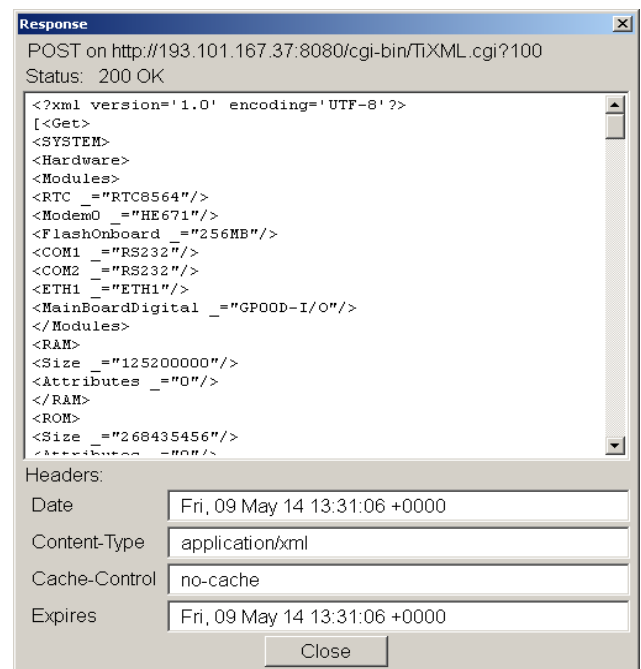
Response

POST on http://193.101.167.37:8080/cgi-bin/TiXML.cgi?100

Status: 200 OK

<?xml version='1.0' encoding='UTF-8'?>
[<Get>
<SYSTEM>
<Hardware>
<Modules>
<RTC _="RTC8564"/>
<Modem0 _="HE671"/>
<FlashOnboard _="256MB"/>
<COM1 _="RS232"/>
<COM2 _="RS232"/>
<ETH1 _="ETH1"/>
<MainBoardDigital _="GPOOD-I/O"/>
</Modules>
<RAM>
<Size _="125200000"/>
<Attributes _="0"/>
</RAM>
<ROM>
<Size _="268435456"/>
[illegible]

Headers:

| Date | Fri, 09 May 14 13:31:06 +0000 |
|---|---|
| Content-Type | application/xml |
| Cache-Control | no-cache |
| Expires | Fri, 09 May 14 13:31:06 +0000 |

Close